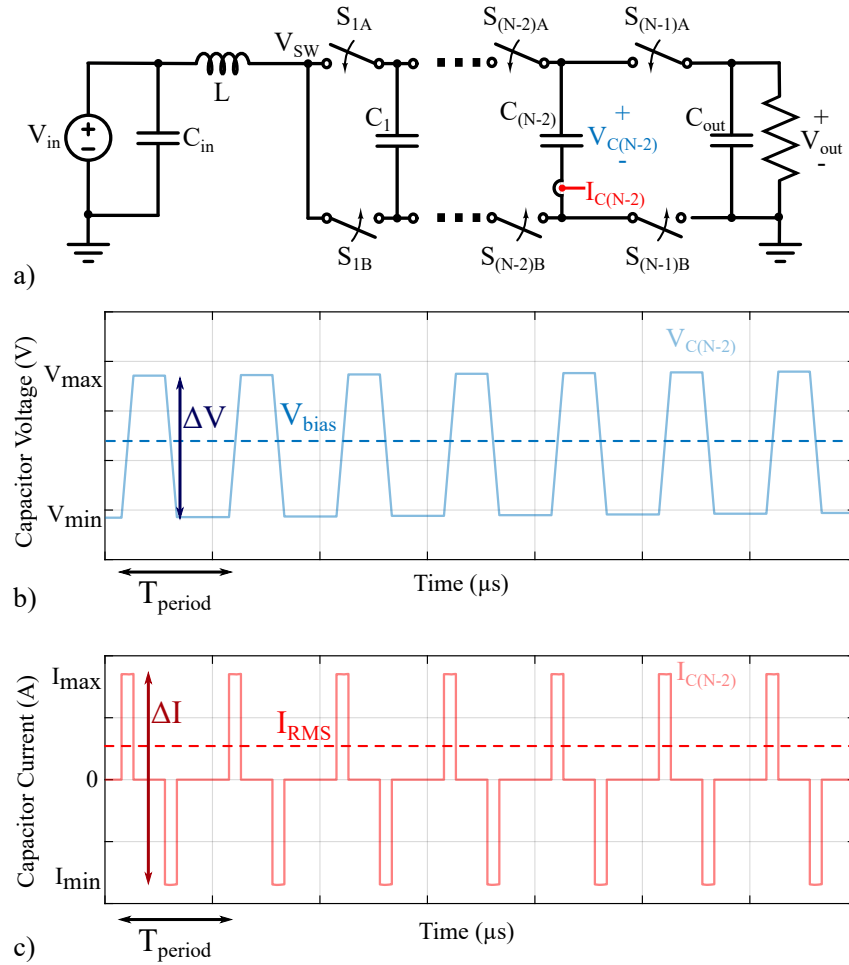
$V_{in}$ + - $C_{in}$ L $V_{SW}$ $S_{1A}$ $C_1$ $S_{1B}$ $S_{(N-2)A}$ $C_{(N-2)}$ $V_{C(N-2)}$ + - $I_{C(N-2)}$ $S_{(N-2)B}$ $S_{(N-1)A}$ $S_{(N-1)B}$ $C_{out}$ $V_{out}$ + -

a)

Capacitor Voltage (V)

$V_{max}$ $V_{min}$ $\Delta V$ $V_{bias}$ $V_{C(N-2)}$

Time (μs)

b) $T_{period}$

Capacitor Current (A)

$I_{max}$ 0 $I_{min}$ $\Delta I$ $I_{RMS}$ $I_{C(N-2)}$

Time (μs)

c) $T_{period}$